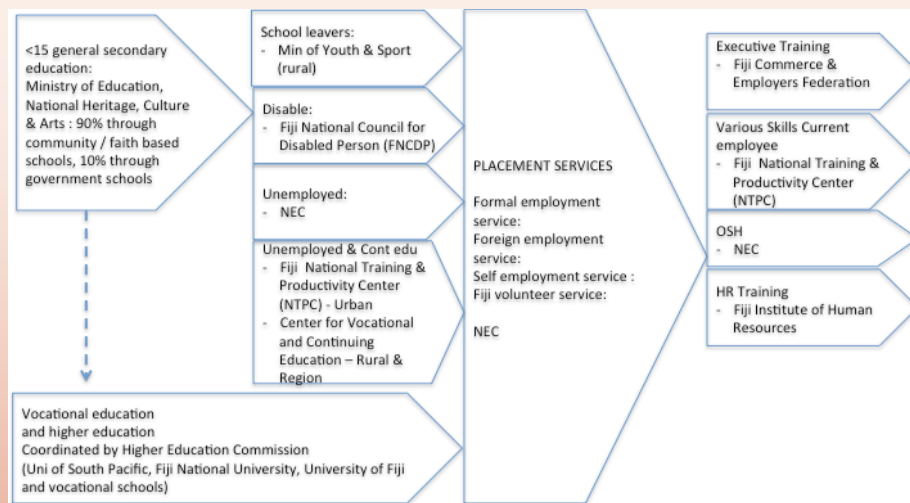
<15 general secondary education:
Ministry of Education, National Heritage, Culture & Arts : 90% through community / faith based schools, 10% through government schools

School leavers:
- Min of Youth & Sport (rural)

Disable:
- Fiji National Council for Disabled Person (FNCDP)

Unemployed:
- NEC

Unemployed & Cont edu
- Fiji National Training & Productivity Center (NTPC) - Urban
- Center for Vocational and Continuing Education – Rural & Region

Vocational education and higher education
Coordinated by Higher Education Commission
(Uni of South Pacific, Fiji National University, University of Fiji and vocational schools)

PLACEMENT SERVICES

Formal employment service:
Foreign employment service:
Self employment service :
Fiji volunteer service:

NEC

Executive Training
- Fiji Commerce & Employers Federation

Various Skills Current employee
- Fiji National Training & Productivity Center (NTPC)

OSH
- NEC

HR Training
- Fiji Institute of Human Resources